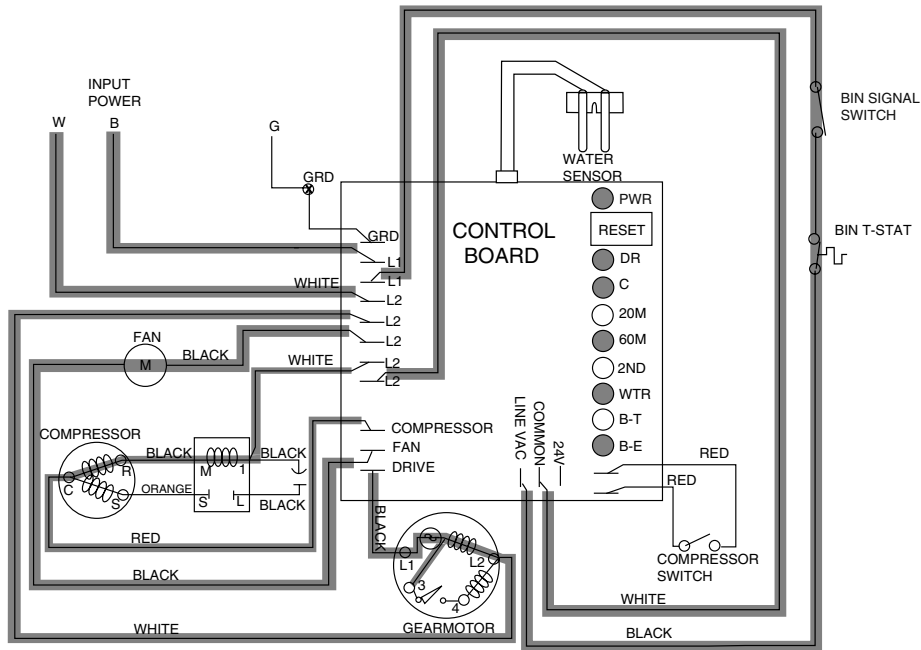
INPUT POWER

W

B

G

GRD

GRD

WATER SENSOR

CONTROL BOARD

PWR

RESET

DR

C

20M

60M

2ND

WTR

B-T

B-E

BIN SIGNAL SWITCH

BIN T-STAT

L1

L1

WHITE

L2

L2

L2

L2

L2

FAN

M

BLACK

WHITE

COMPRESSOR

BLACK

M

1

R

C

S

ORANGE

S

L

BLACK

BLACK

COMPRESSOR

FAN

DRIVE

LINE VAC

COMMON

24V

RED

RED

RED

BLACK

BLACK

L1

L2

3

4

COMPRESSOR SWITCH

WHITE

WHITE

GEARMOTOR

BLACK